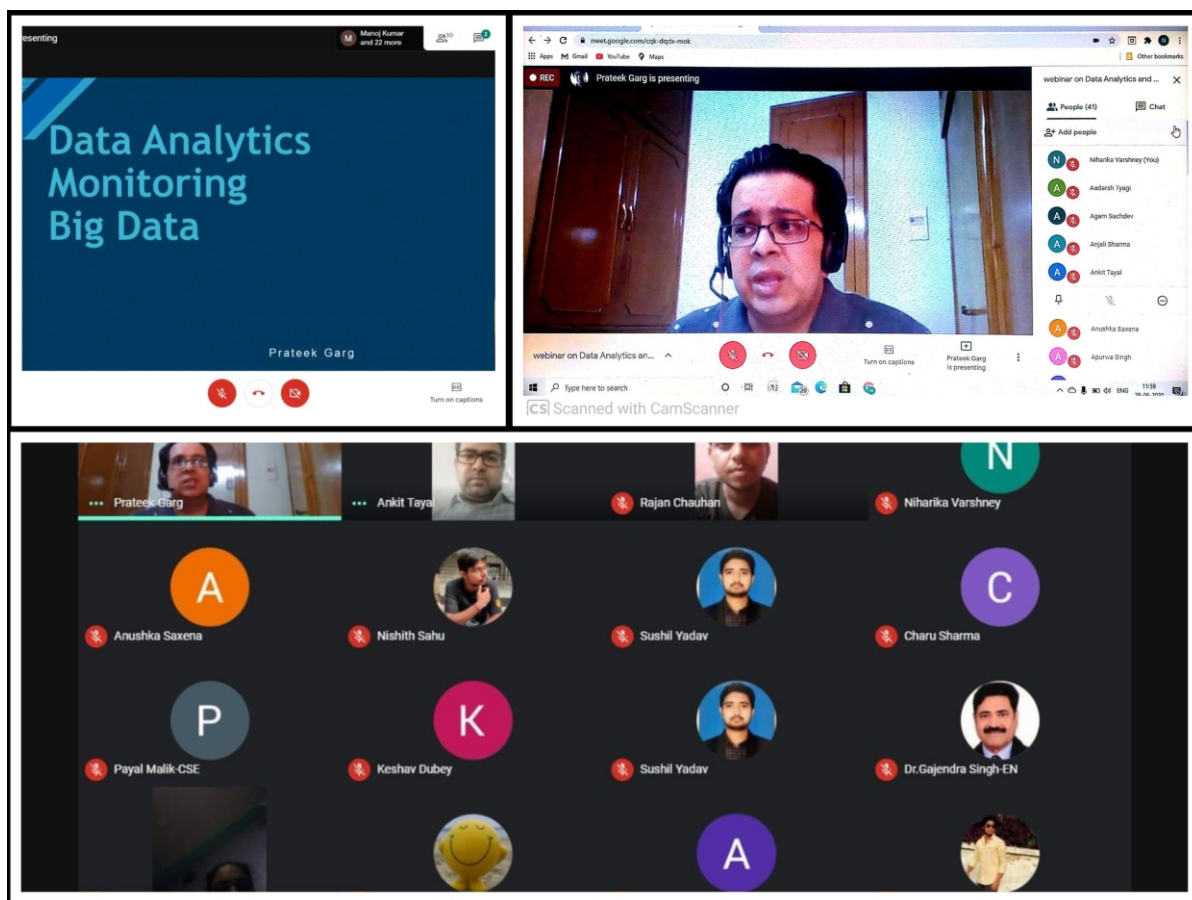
esenting

M Manoj Kumar and 22 more

30

2

Data Analytics Monitoring Big Data

Prateek Garg

Turn on captions

meet.google.com/cqk-dqdx-mok

Apps Gmail YouTube Maps

Other bookmarks

REC

Prateek Garg is presenting

webinar on Data Analytics and ...

People (41)

Chat

Add people

Niharika Varshney (You)

Aadarsh Tyagi

Agam Sachdev

Anjali Sharma

Ankit Tayal

Anushka Saxena

Apurva Singh

webinar on Data Analytics an...

Turn on captions

Prateek Garg is presenting

Type here to search

ENG

11:59

CS Scanned with CamScanner

Prateek Garg

Ankit Taya

Rajan Chauhan

N

Niharika Varshney

A

Anushka Saxena

Nishith Sahu

Sushil Yadav

C

Charu Sharma

P

Payal Malik-CSE

K

Keshav Dubey

Sushil Yadav

Dr.Gajendra Singh-EN

A